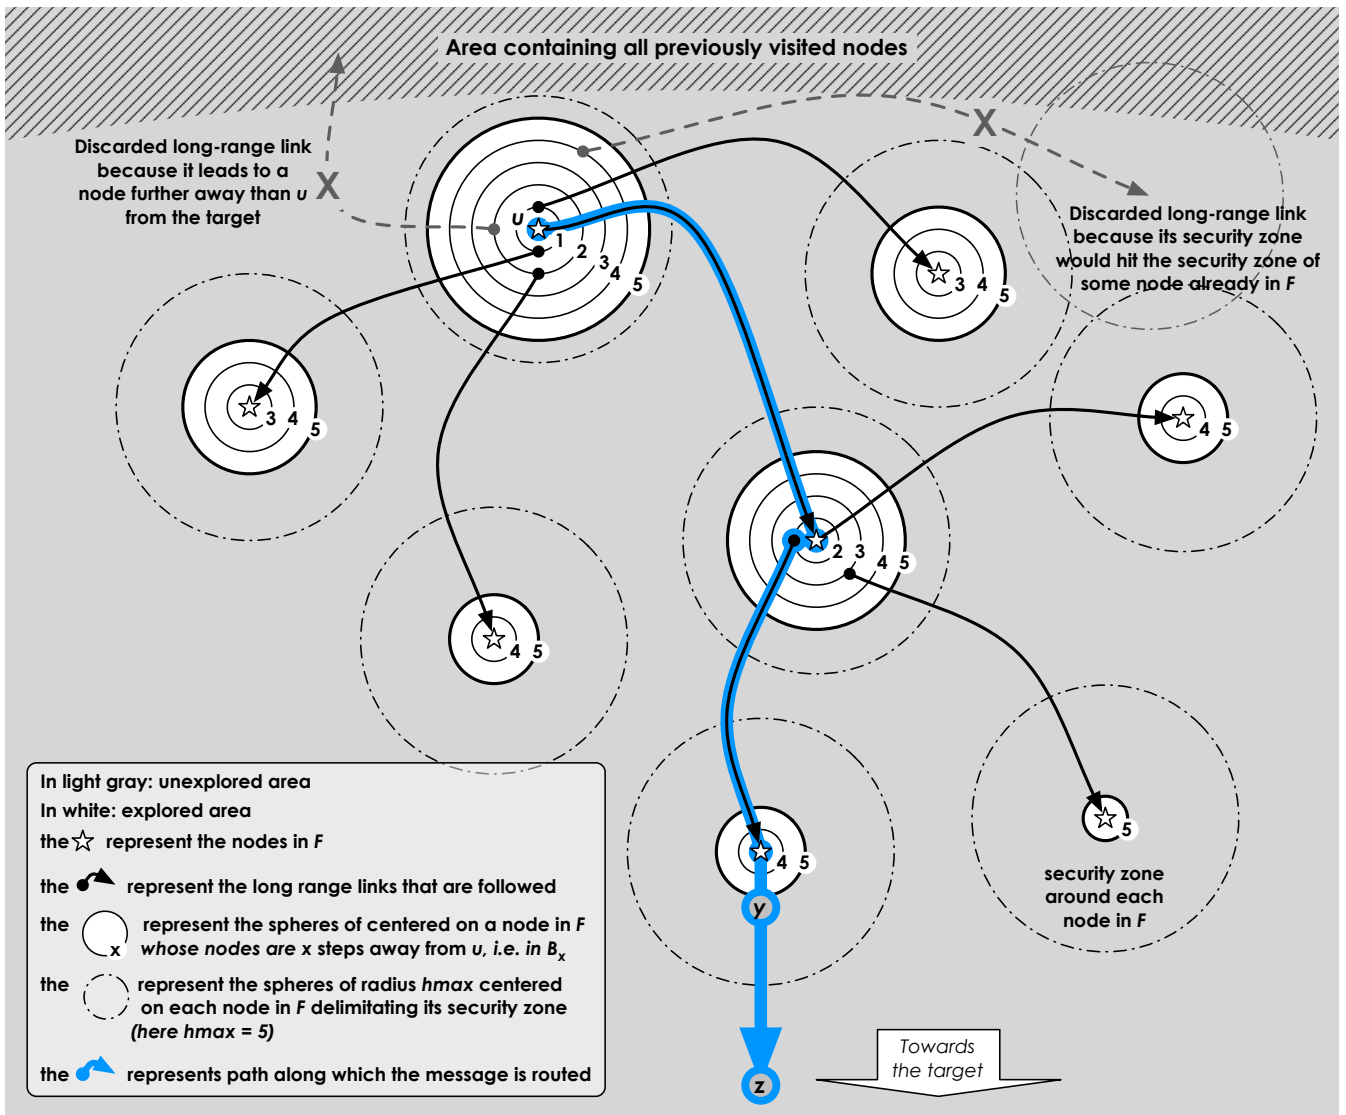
Area containing all previously visited nodes

Discarded long-range link because it leads to a node further away than $u$ from the target

X

X

Discarded long-range link because its security zone would hit the security zone of some node already in $F$

$u$
1
2
3
4
5

3
4
5

3
4
5

4
5

2
3
4
5

4
5

4
5

5

security zone around each node in $F$

y

z

In light gray: unexplored area
In white: explored area
the ☆ represent the nodes in $F$
the represent the long range links that are followed
the $x$ represent the spheres of centered on a node in $F$ whose nodes are $x$ steps away from $u$, i.e. in $B_x$
the represent the spheres of radius $hmax$ centered on each node in $F$ delimitating its security zone (here $hmax = 5$)
the represents path along which the message is routed

Towards the target